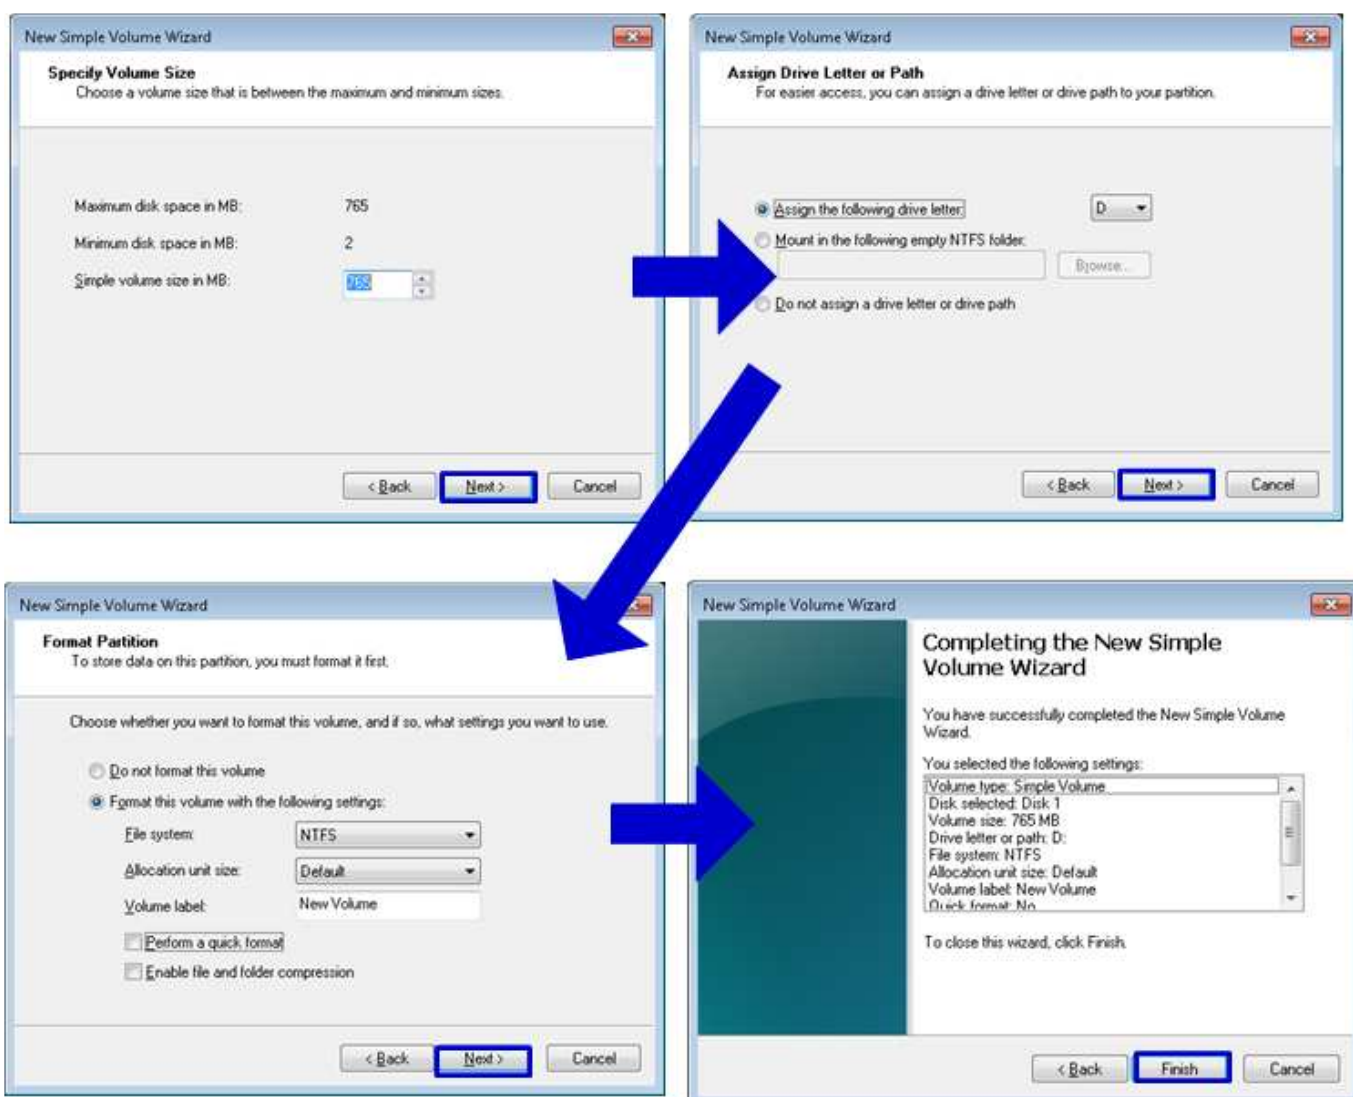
New Simple Volume Wizard

Specify Volume Size
Choose a volume size that is between the maximum and minimum sizes.

Maximum disk space in MB: 765
Minimum disk space in MB: 2
Simple volume size in MB: 765

< Back | Next > | Cancel

New Simple Volume Wizard

Assign Drive Letter or Path
For easier access, you can assign a drive letter or drive path to your partition.

Assign the following drive letter: D
Mount in the following empty NTFS folder:
Browse...
Do not assign a drive letter or drive path

< Back | Next > | Cancel

New Simple Volume Wizard

Format Partition
To store data on this partition, you must format it first.

Choose whether you want to format this volume, and if so, what settings you want to use.

Do not format this volume
Format this volume with the following settings:
File system: NTFS
Allocation unit size: Default
Volume label: New Volume
Perform a quick format
Enable file and folder compression

< Back | Next > | Cancel

New Simple Volume Wizard

Completing the New Simple Volume Wizard

You have successfully completed the New Simple Volume Wizard.

You selected the following settings:
Volume type: Simple Volume
Disk selected: Disk 1
Volume size: 765 MB
Drive letter or path: D:
File system: NTFS
Allocation unit size: Default
Volume label: New Volume
Quick format: No

To close this wizard, click Finish.

< Back | Finish | Cancel